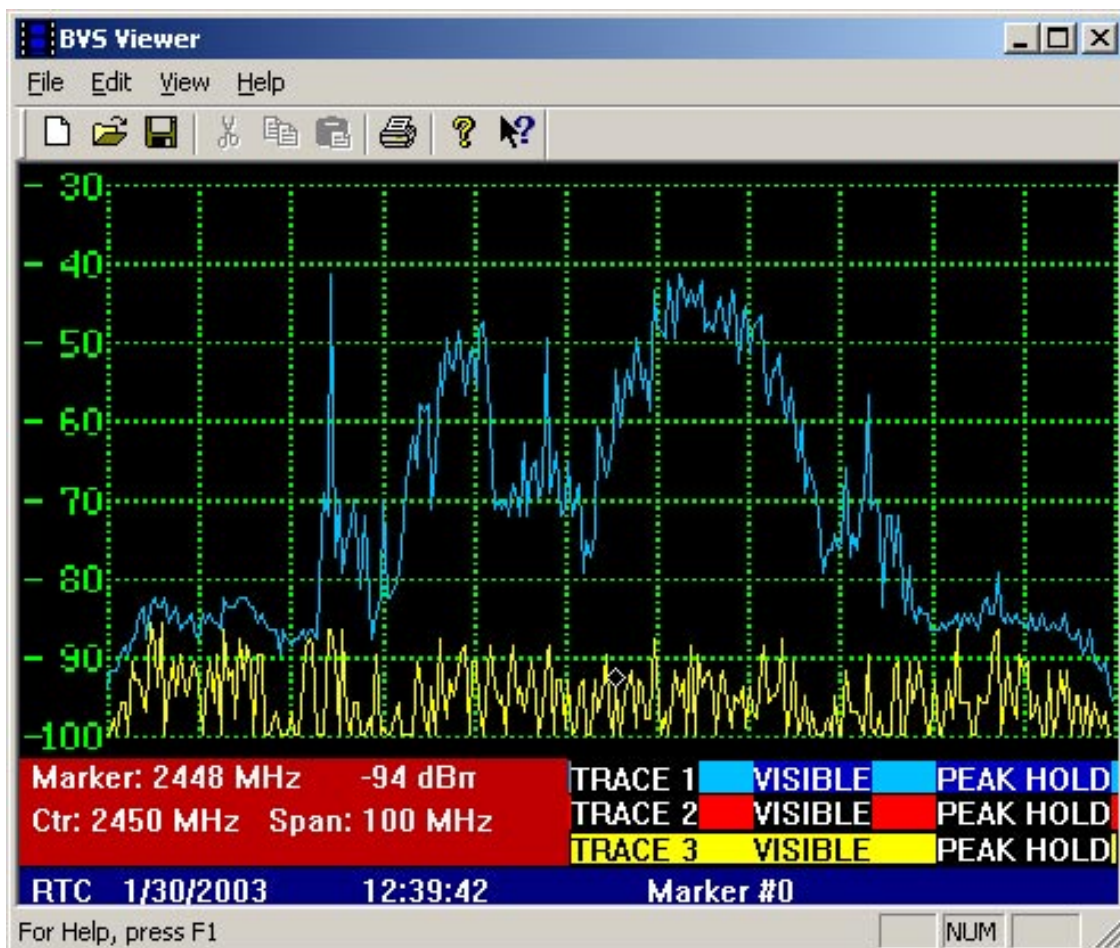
BVS Viewer

File Edit View Help

-30
-40
-50
-60
-70
-80
-90
-100

Marker: 2448 MHz -94 dBm
Ctr: 2450 MHz Span: 100 MHz

| TRACE 1 | VISIBLE | PEAK HOLD |
|---|---|---|
| TRACE 2 | VISIBLE | PEAK HOLD |
| TRACE 3 | VISIBLE | PEAK HOLD |

RTC 1/30/2003 12:39:42 Marker #0

For Help, press F1 NUM